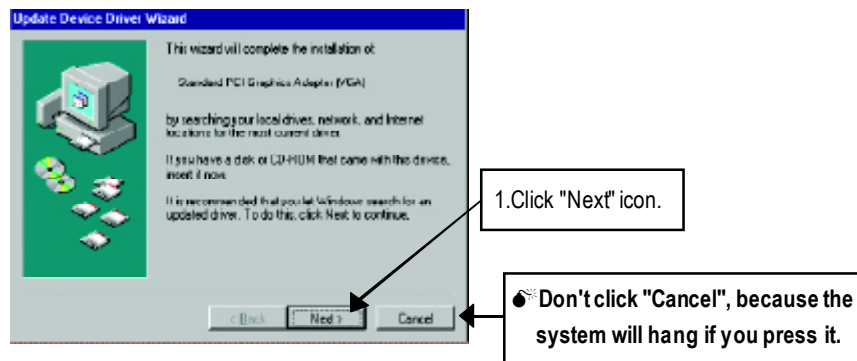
Update Device Driver Wizard

This wizard will complete the installation of:

Standard PCI Graphics Adapter (VGA)

by searching your local drives, network, and Internet locations for the most current driver.

If you have a disk or CD-ROM that came with this device, insert it now.

It is recommended that you let Windows search for an updated driver. To do this, click Next to continue.

< Back Next > Cancel

1.Click "Next" icon.

Don't click "Cancel", because the system will hang if you press it.